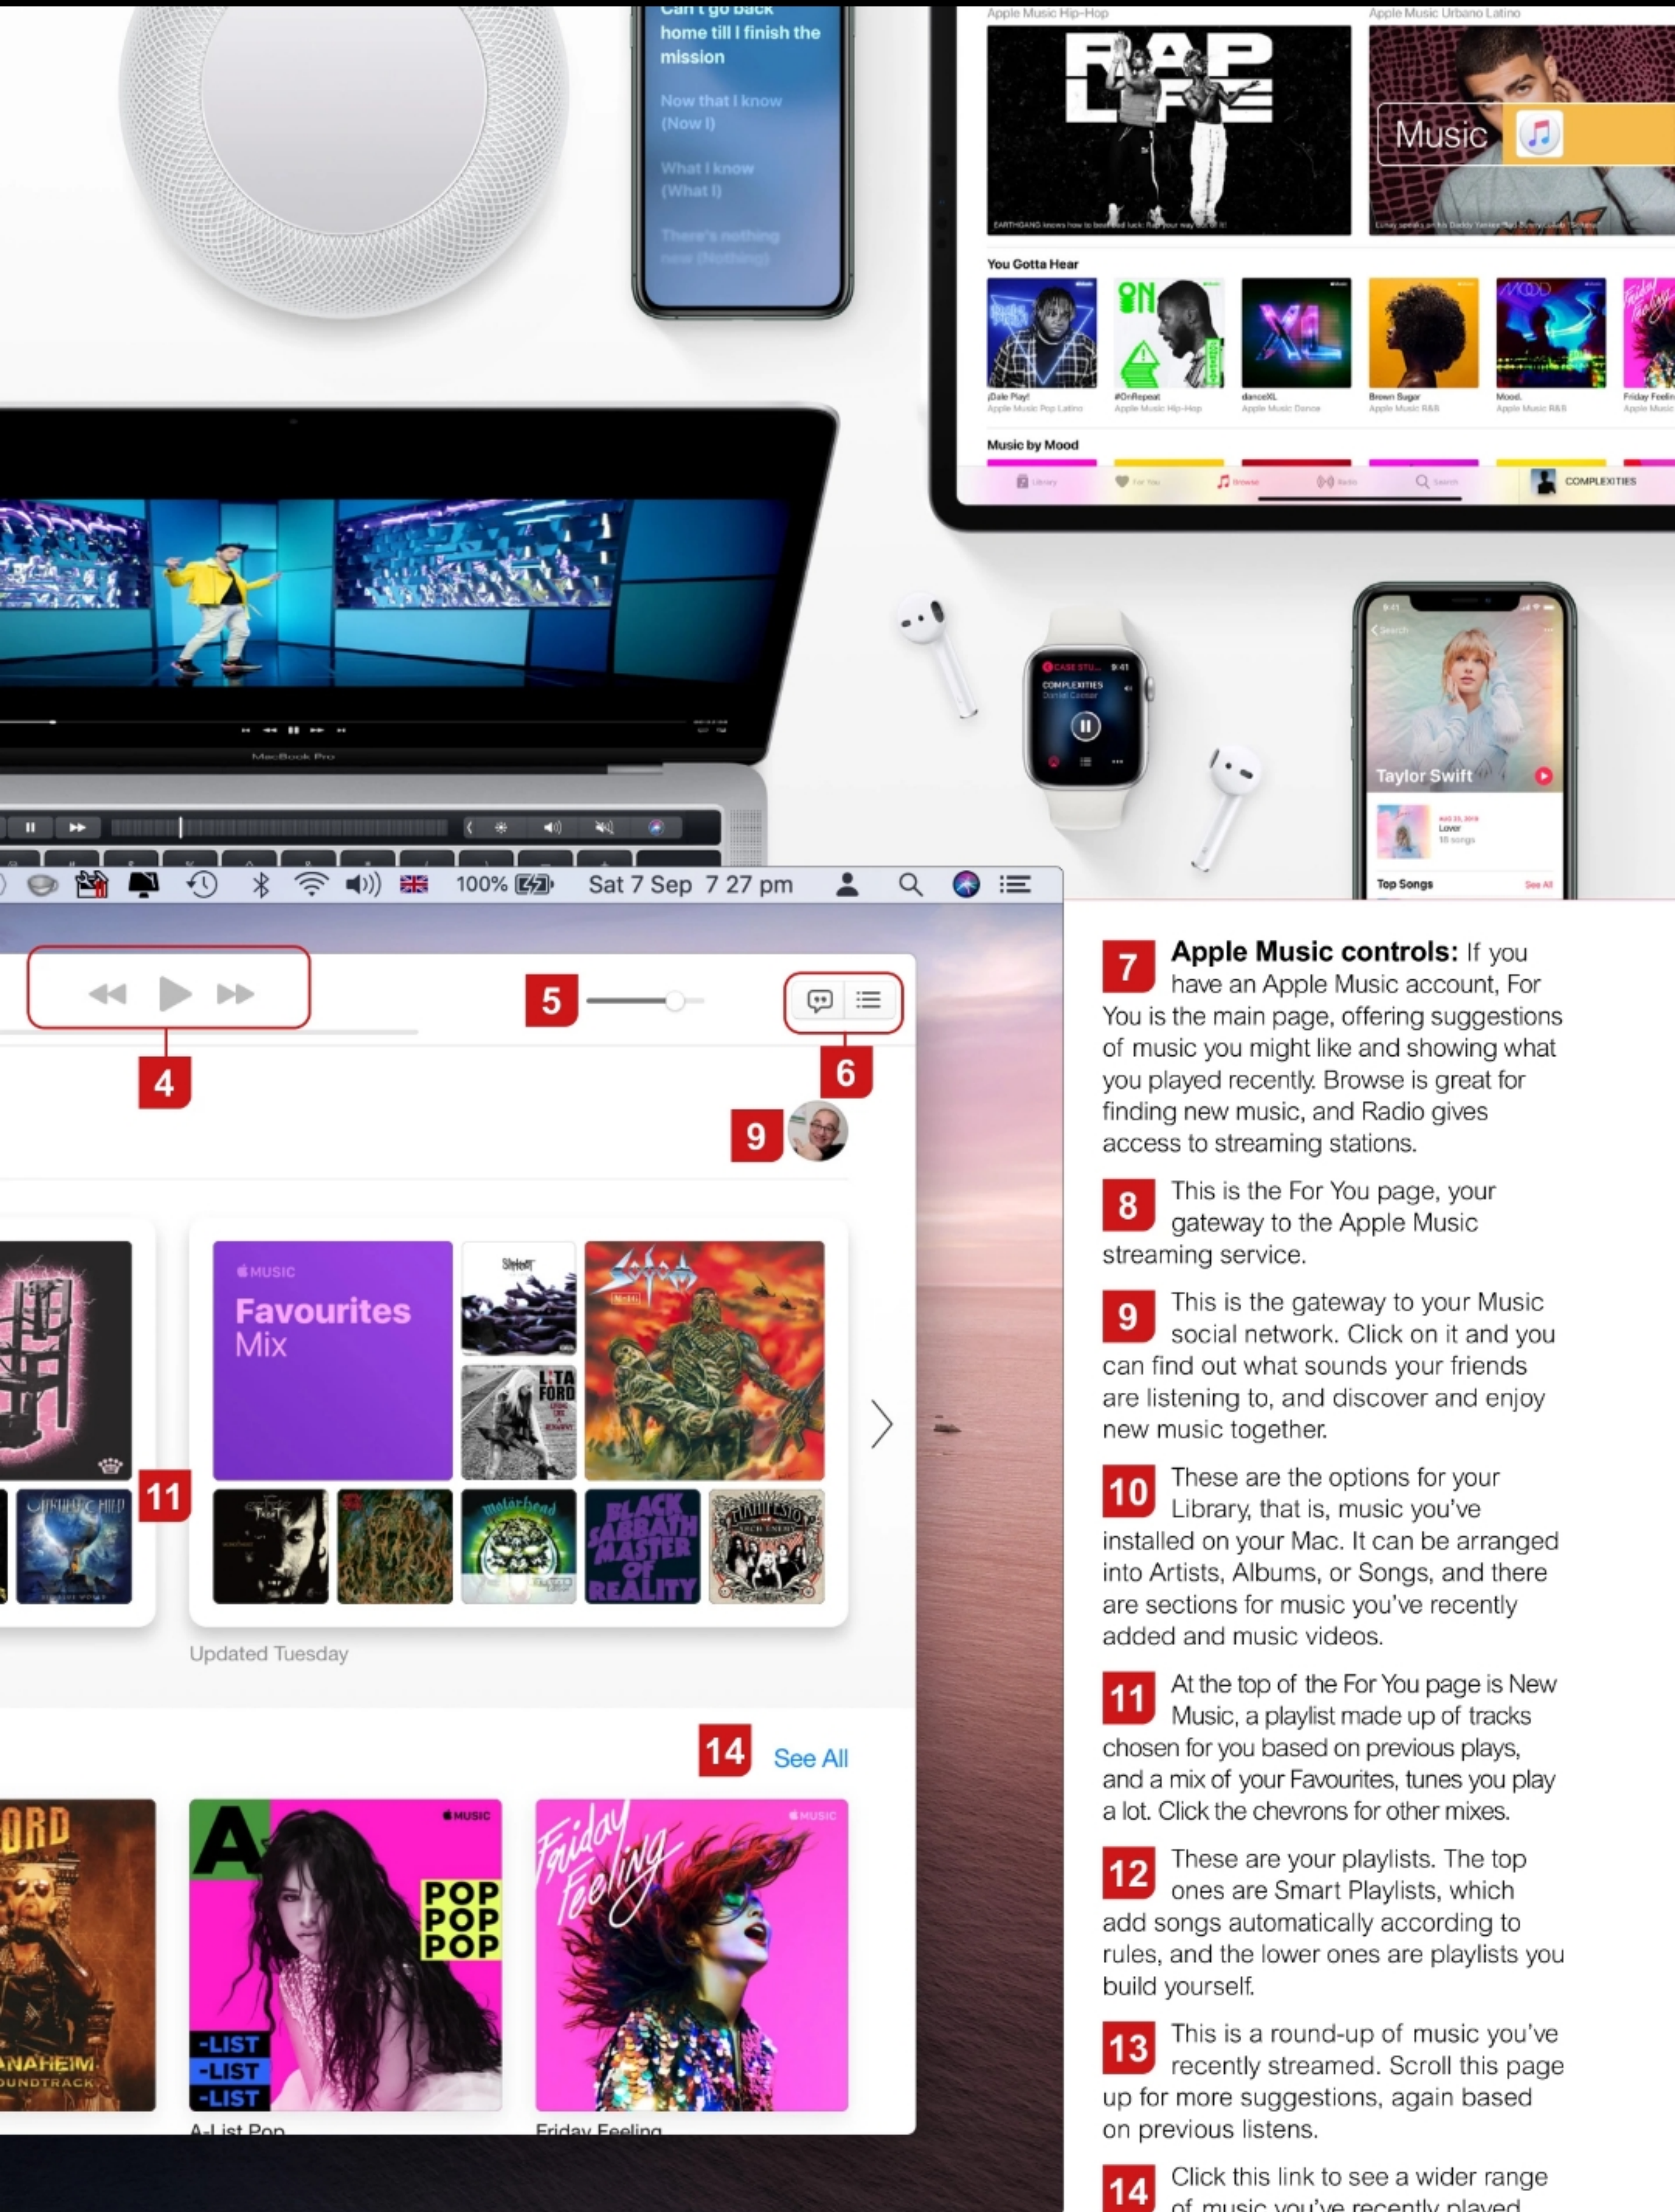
Can't go back home till I finish the mission

Now that I know (Now I)

What I know (What I)

Apple Music Hip-Hop

Apple Music Urbano Latino

Music

You Gotta Hear

Music by Mood

COMPLEXITIES

Taylor Swift

Top Songs

100%

Sat 7 Sep 7 27 pm

5

4

6

9

Favourites Mix

11

Updated Tuesday

14

See All

POP POP POP

-LIST -LIST -LIST

A-List Pop

Friday Feeling

7 Apple Music controls: If you have an Apple Music account, For You is the main page, offering suggestions of music you might like and showing what you played recently. Browse is great for finding new music, and Radio gives access to streaming stations.

8 This is the For You page, your gateway to the Apple Music streaming service.

9 This is the gateway to your Music social network. Click on it and you can find out what sounds your friends are listening to, and discover and enjoy new music together.

10 These are the options for your Library, that is, music you've installed on your Mac. It can be arranged into Artists, Albums, or Songs, and there are sections for music you've recently added and music videos.

11 At the top of the For You page is New Music, a playlist made up of tracks chosen for you based on previous plays, and a mix of your Favourites, tunes you play a lot. Click the chevrons for other mixes.

12 These are your playlists. The top ones are Smart Playlists, which add songs automatically according to rules, and the lower ones are playlists you build yourself.

13 This is a round-up of music you've recently streamed. Scroll this page up for more suggestions, again based on previous listens.

14 Click this link to see a wider range of music you've recently played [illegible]